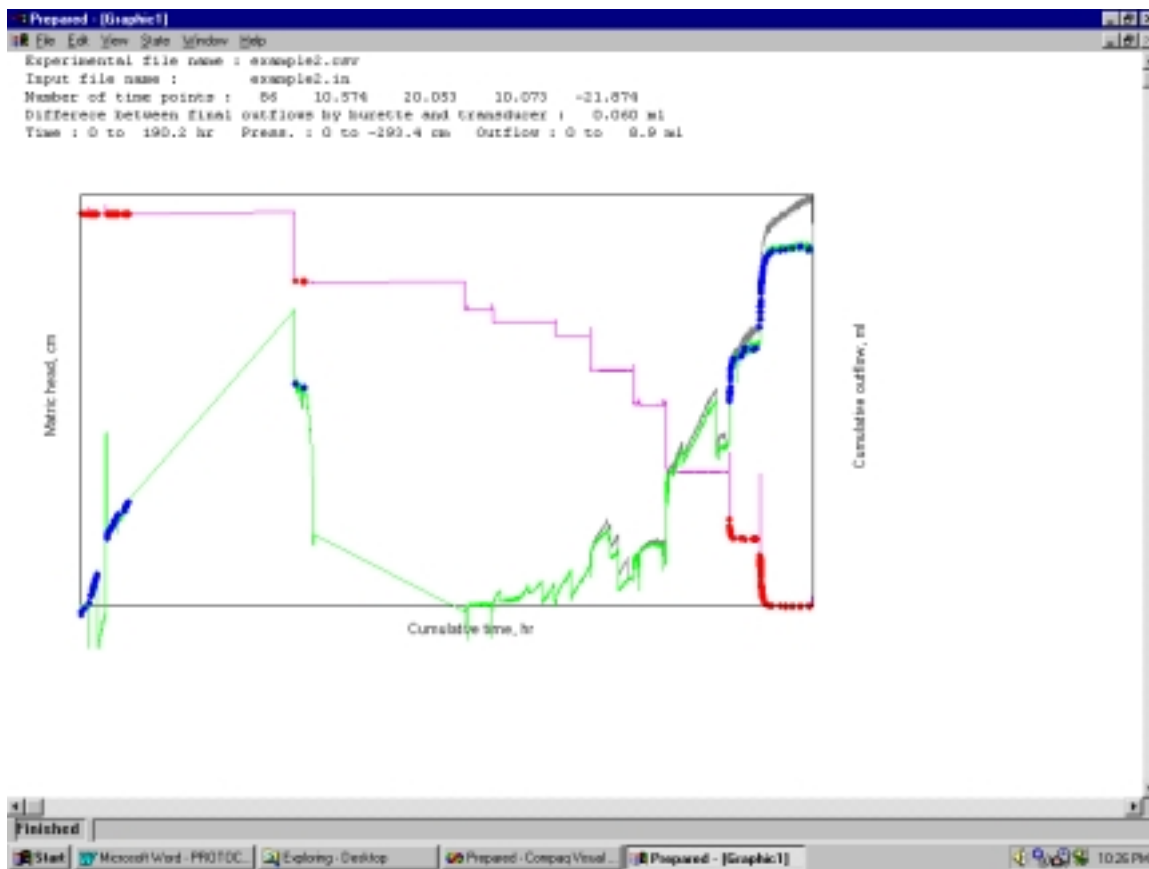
Prepared - [Graphic1]
File Edit View State Window Help
Experimental file name : example2.csv
Input file name : example2.in
Number of time points : 86 10.574 20.053 10.073 -21.874
Differece between final outflows by burette and transducer : 0.060 ml
Time : 0 to 190.2 hr Press. : 0 to -293.4 cm Outflow : 0 to 8.9 ml

Matric head, cm
Cumulative outflow, ml
Cumulative time, hr

Finished
Start Microsoft Word - PROTOC... Exploring - Desktop Prepared - Compaq Visual... Prepared - [Graphic1] 10:26 PM